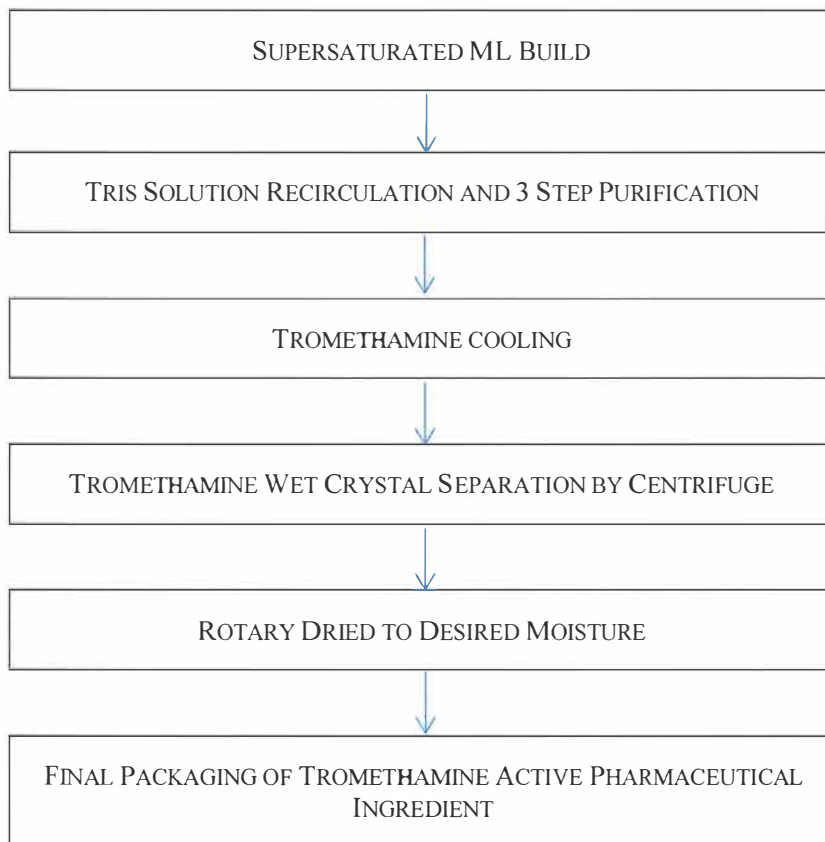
SUPERSATURATED ML BUILD

TRIS SOLUTION RECIRCULATION AND 3 STEP PURIFICATION

TROMETHAMINE COOLING

TROMETHAMINE WET CRYSTAL SEPARATION BY CENTRIFUGE

ROTARY DRIED TO DESIRED MOISTURE

FINAL PACKAGING OF TROMETHAMINE ACTIVE PHARMACEUTICAL INGREDIENT